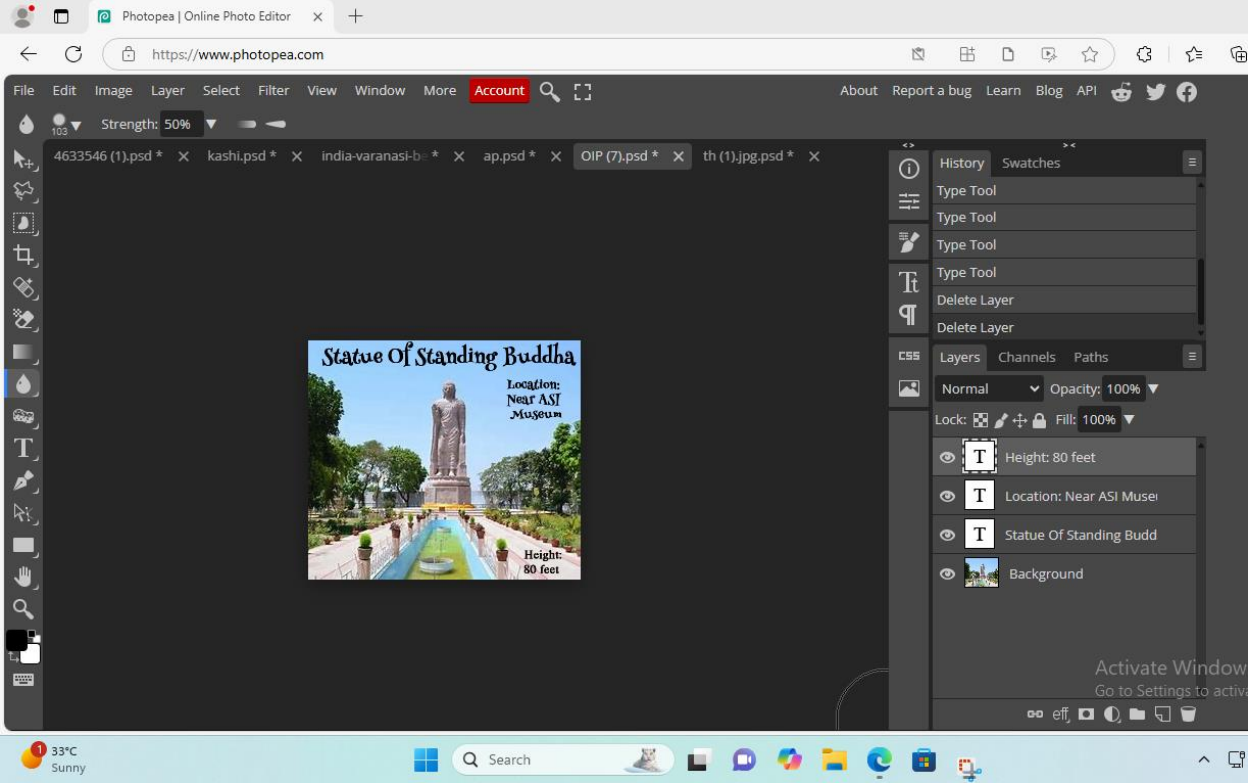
Photopea | Online Photo Editor

https://www.photopea.com

File Edit Image Layer Select Filter View Window More Account

About Report a bug Learn Blog API

103 Strength: 50%

4633546 (1).psd * × kashi.psd * × india-varanasi-be * × ap.psd * × OIP (7).psd * × th (1).jpg.psd * ×

Statue Of Standing Buddha

Location: Near ASI Museum

Height: 80 feet

History Swatches

Type Tool
Type Tool
Type Tool
Type Tool
Delete Layer
Delete Layer

CSS

Layers Channels Paths

Normal Opacity: 100%

Lock: Fill: 100%

Height: 80 feet
Location: Near ASI Muse
Statue Of Standing Budd
Background

Activate Window
Go to Settings to activa

eff

33°C
Sunny

Search